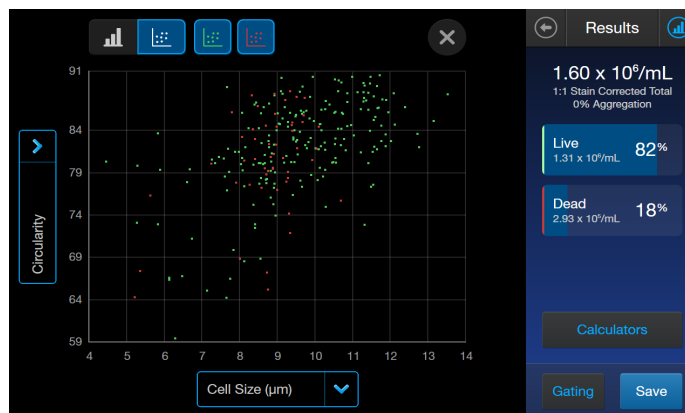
91
84
79
74
69
64
59
Circularity
4 5 6 7 8 9 10 11 12 13 14
Cell Size (µm)

Results
$1.60 \times 10^6$/mL
1:1 Stain Corrected Total
0% Aggregation

Live
$1.31 \times 10^6$/mL
82%

Dead
$2.93 \times 10^5$/mL
18%

Calculators

Gating
Save